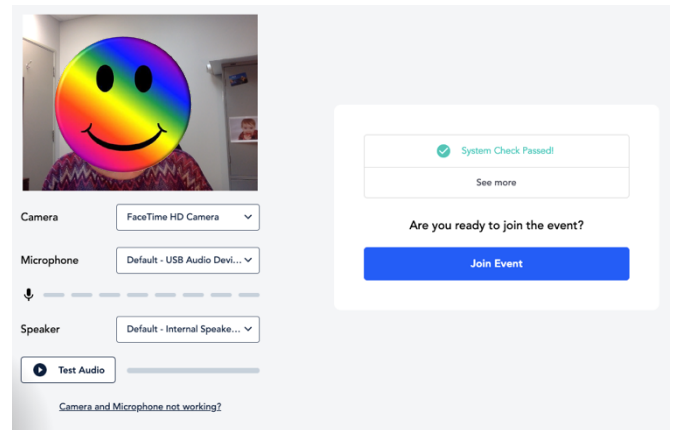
Camera FaceTime HD Camera

Microphone Default - USB Audio Devi...

Speaker Default - Internal Speake...

Test Audio

Camera and Microphone not working?

System Check Passed!

See more

Are you ready to join the event?

Join Event